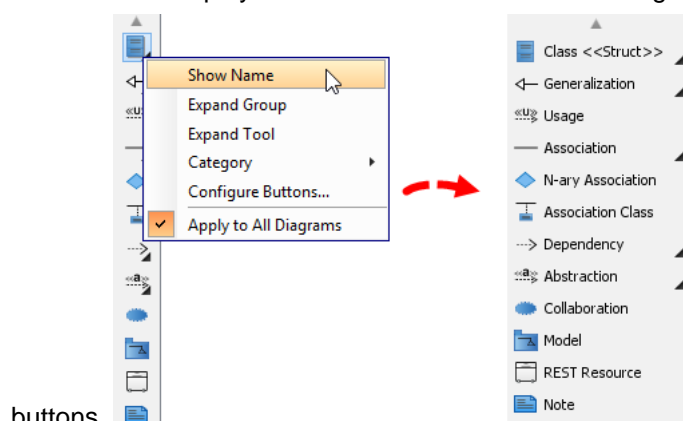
Show Name
Expand Group
Expand Tool
Category
Configure Buttons...
Apply to All Diagrams

Class <<Struct>>
Generalization
Usage
Association
N-ary Association
Association Class
Dependency
Abstraction
Collaboration
Model
REST Resource
Note

buttons